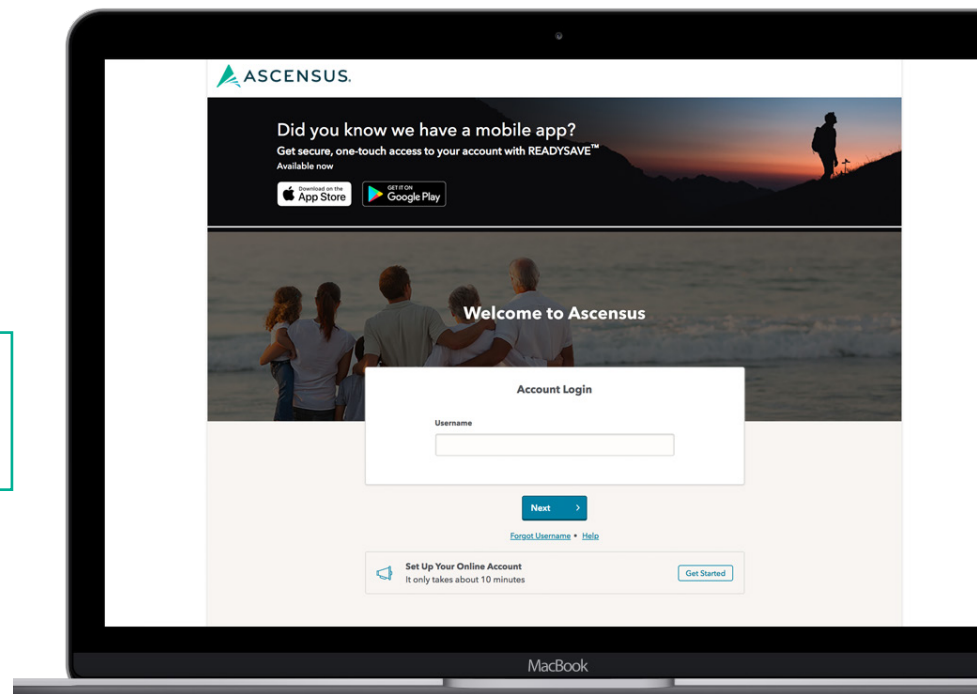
ASCENSUS.

Did you know we have a mobile app?
Get secure, one-touch access to your account with READYSAVE™
Available now

Download on the App Store

GET IT ON Google Play

Welcome to Ascensus

Account Login

Username

Next >

Forgot Username • Help

Set Up Your Online Account
It only takes about 10 minutes

Get Started

MacBook